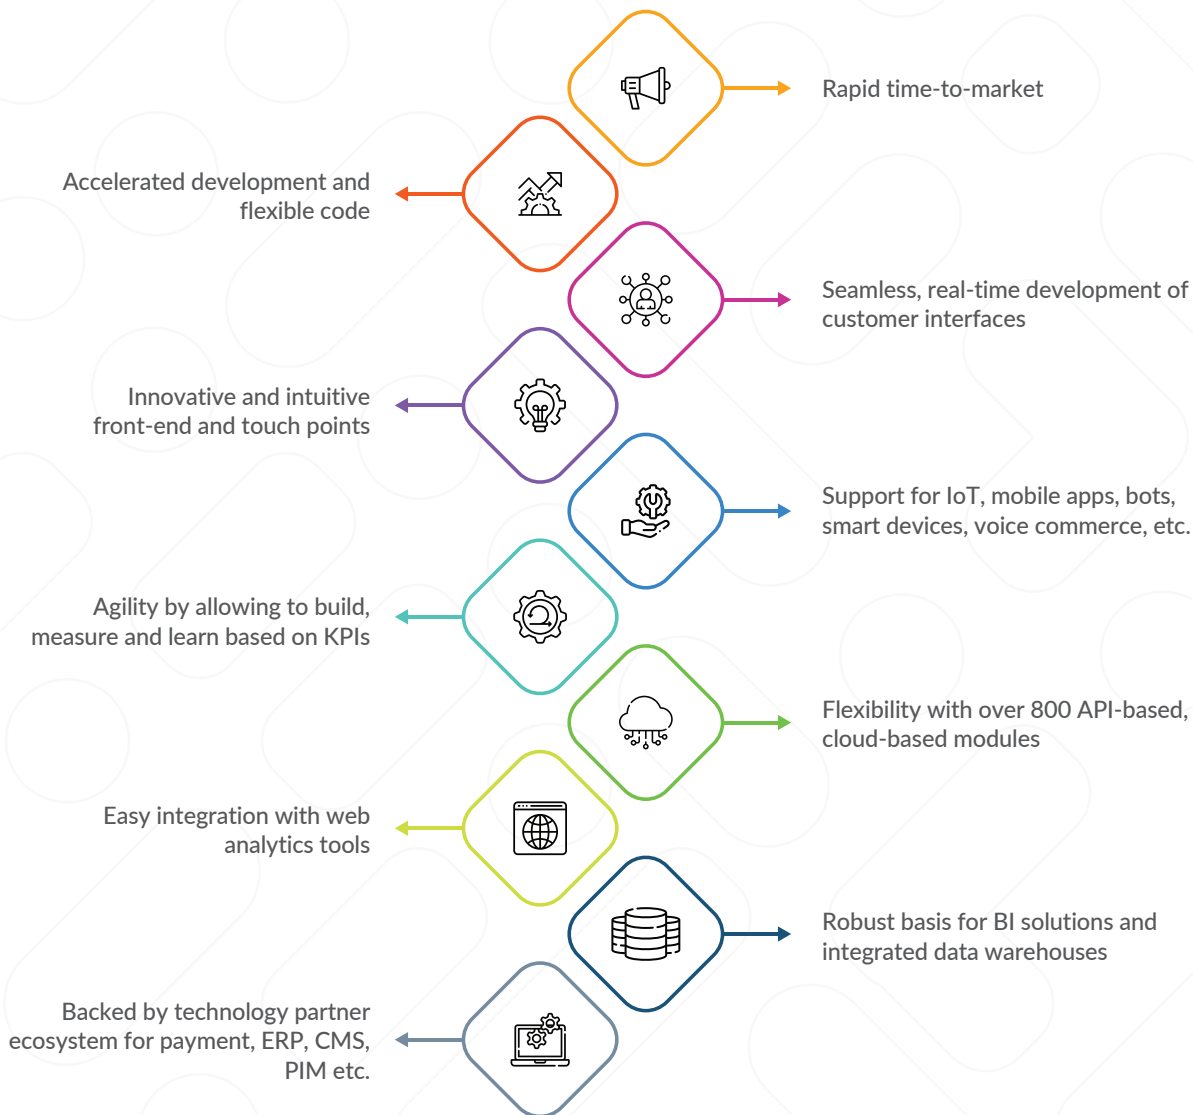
Rapid time-to-market

Accelerated development and flexible code

Seamless, real-time development of customer interfaces

Innovative and intuitive front-end and touch points

Support for IoT, mobile apps, bots, smart devices, voice commerce, etc.

Agility by allowing to build, measure and learn based on KPIs

Flexibility with over 800 API-based, cloud-based modules

Easy integration with web analytics tools

Robust basis for BI solutions and integrated data warehouses

Backed by technology partner ecosystem for payment, ERP, CMS, PIM etc.